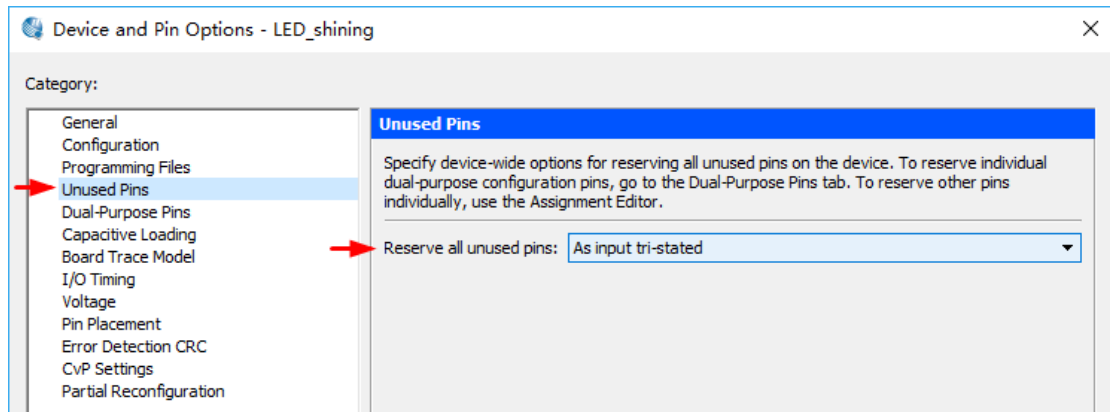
Device and Pin Options - LED_shining

Category:

General
Configuration
Programming Files
Unused Pins
Dual-Purpose Pins
Capacitive Loading
Board Trace Model
I/O Timing
Voltage
Pin Placement
Error Detection CRC
CvP Settings
Partial Reconfiguration

Unused Pins

Specify device-wide options for reserving all unused pins on the device. To reserve individual dual-purpose configuration pins, go to the Dual-Purpose Pins tab. To reserve other pins individually, use the Assignment Editor.

Reserve all unused pins: As input tri-stated